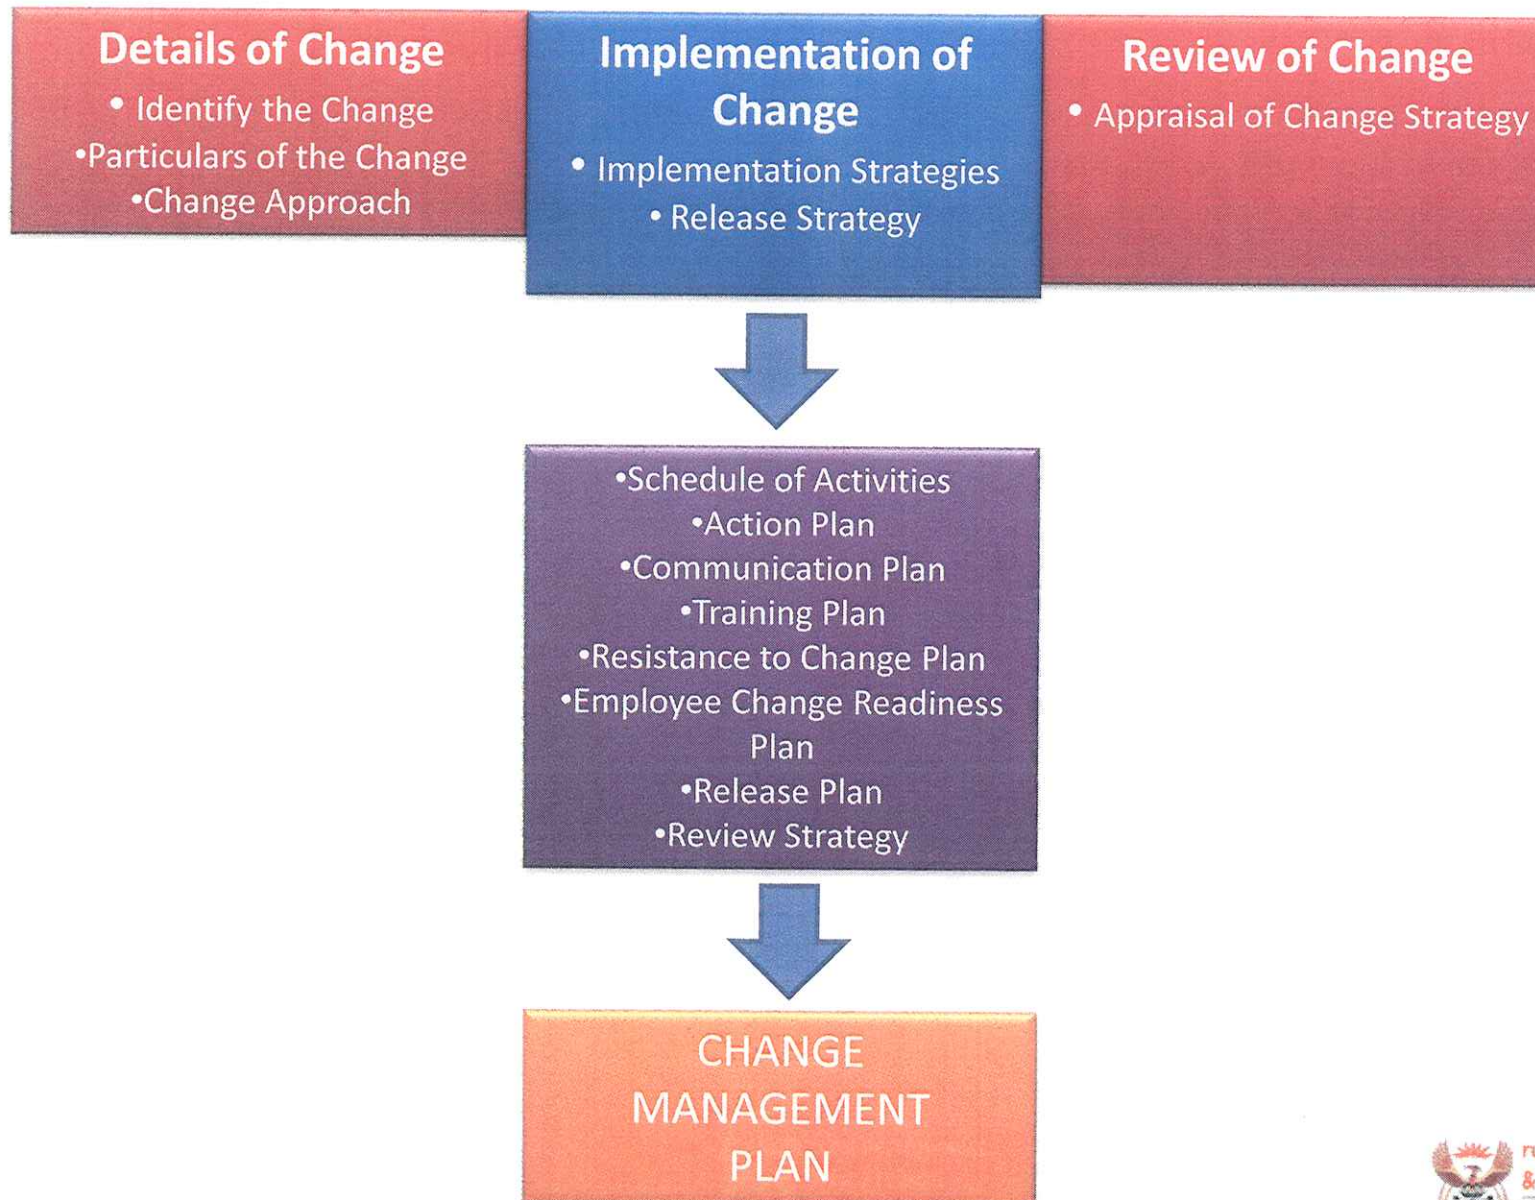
Details of Change
• Identify the Change
•Particulars of the Change
•Change Approach

Implementation of Change
• Implementation Strategies
• Release Strategy

Review of Change
• Appraisal of Change Strategy

•Schedule of Activities
•Action Plan
•Communication Plan
•Training Plan
•Resistance to Change Plan
•Employee Change Readiness Plan
•Release Plan
•Review Strategy

CHANGE MANAGEMENT PLAN

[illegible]